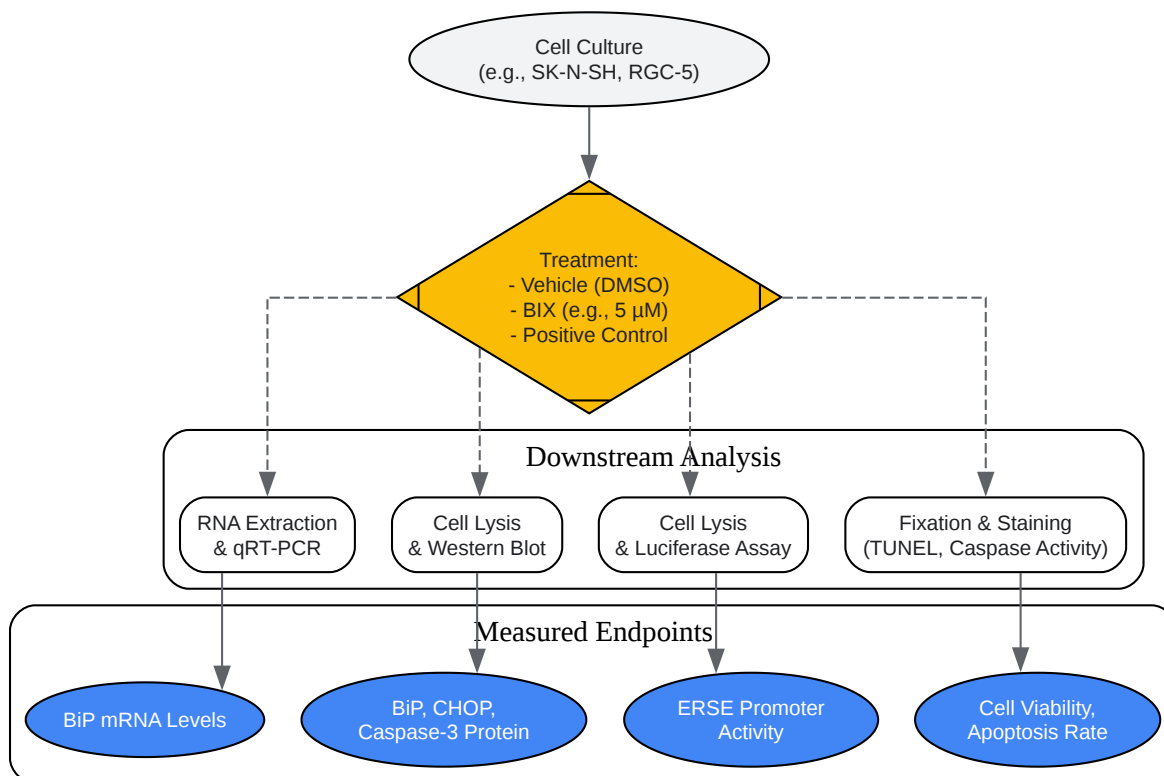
Cell Culture
(e.g., SK-N-SH, RGC-5)

Treatment:
- Vehicle (DMSO)
- BIX (e.g., 5 µM)
- Positive Control

Downstream Analysis

RNA Extraction & qRT-PCR

Cell Lysis & Western Blot

Cell Lysis & Luciferase Assay

Fixation & Staining (TUNEL, Caspase Activity)

Measured Endpoints

BiP mRNA Levels

BiP, CHOP, Caspase-3 Protein

ERSE Promoter Activity

Cell Viability, Apoptosis Rate